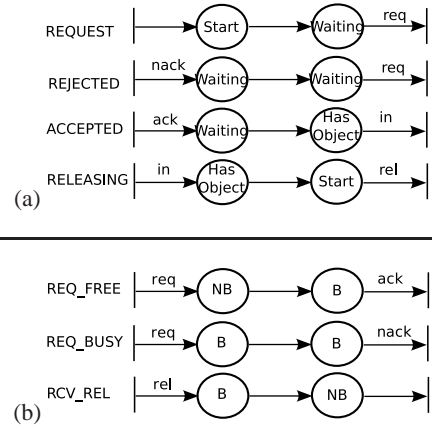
REQUEST Start Waiting req

REJECTED nack Waiting Waiting req

ACCEPTED ack Waiting Has Object in

RELEASING in Has Object Start rel

(a)

REQ_FREE req NB B ack

REQ_BUSY req B B nack

RCV_REL rel B NB

(b)